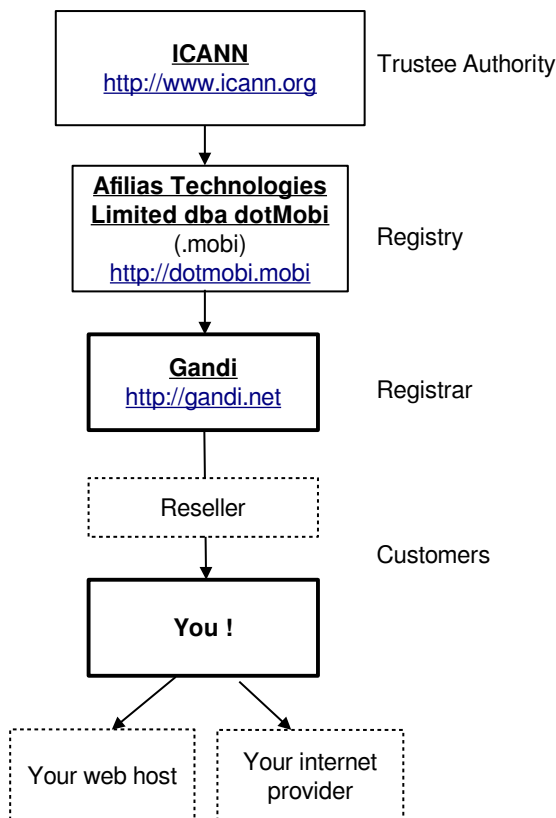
ICANN
http://www.icann.org

Trustee Authority

Afilias Technologies Limited dba dotMobi
(.mobi)
http://dotmobi.mobi

Registry

Gandi
http://gandi.net

Registrar

Reseller

Customers

You !

Your web host

Your internet provider